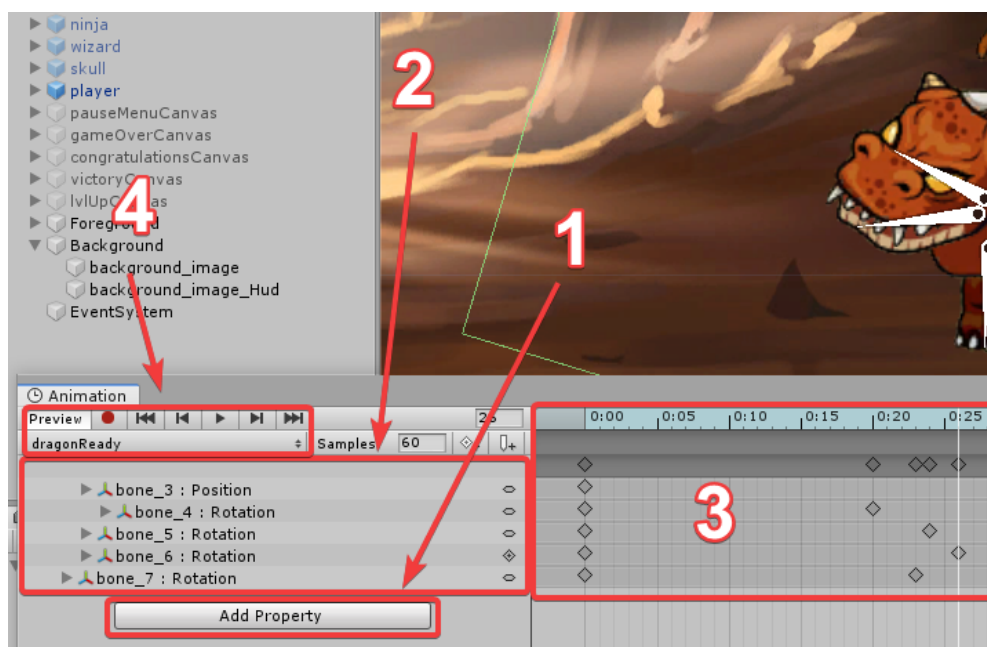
ninja
wizard
skull
player
pauseMenuCanvas
gameOverCanvas
congratulationsCanvas
victoryCanvas
lvlUpCanvas
Foreground
Background
background_image
background_image_Hud
EventSystem

4
2
1
3

Animation
Preview
25
dragonReady
Samples 60
0:00 0:05 0:10 0:15 0:20 0:25
bone_3 : Position
bone_4 : Rotation
bone_5 : Rotation
bone_6 : Rotation
bone_7 : Rotation
Add Property